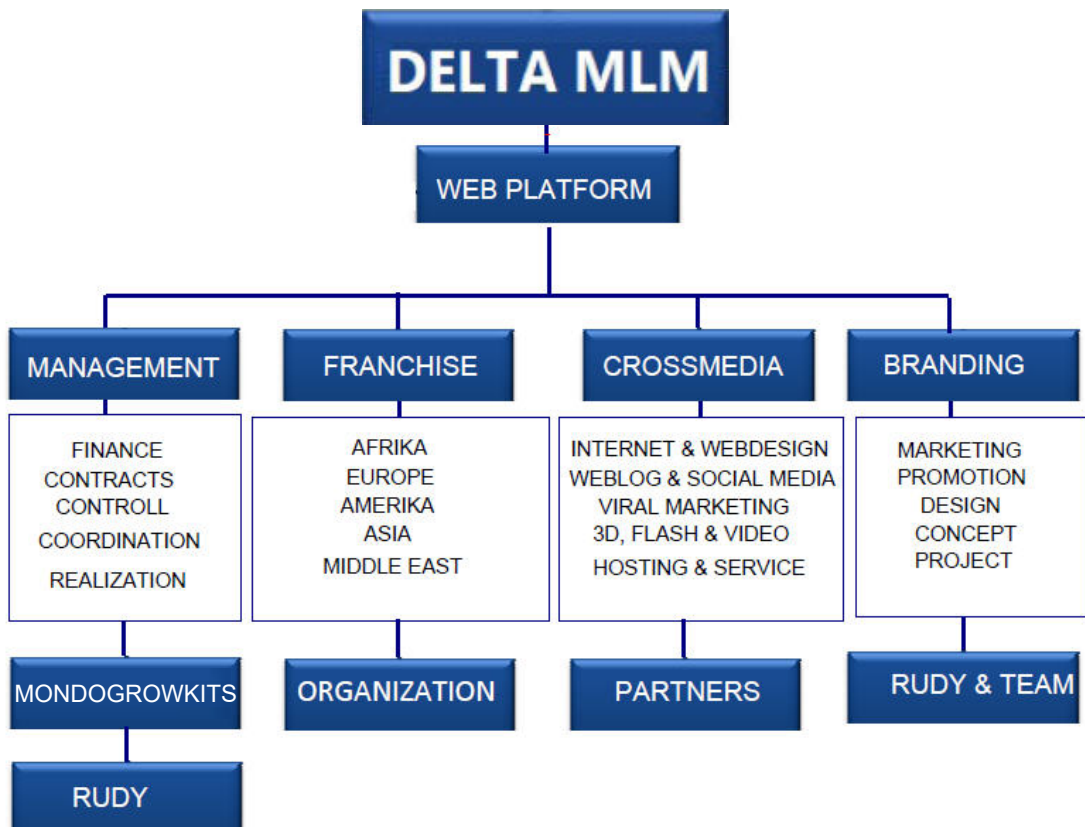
DELTA MLM

WEB PLATFORM

MANAGEMENT

FINANCE
CONTRACTS
CONTROLL
COORDINATION
REALIZATION

MONDOGROWKITS

RUDY

FRANCHISE

AFRIKA
EUROPE
AMERIKA
ASIA
MIDDLE EAST

ORGANIZATION

CROSSMEDIA

INTERNET & WEBDESIGN
WEBLOG & SOCIAL MEDIA
VIRAL MARKETING
3D, FLASH & VIDEO
HOSTING & SERVICE

PARTNERS

BRANDING

MARKETING
PROMOTION
DESIGN
CONCEPT
PROJECT

RUDY & TEAM